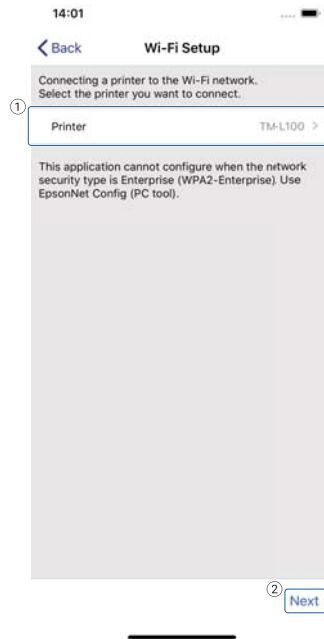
14:01

Back

Wi-Fi Setup

Connecting a printer to the Wi-Fi network. Select the printer you want to connect.

①

Printer

TM-L100 >

This application cannot configure when the network security type is Enterprise (WPA2-Enterprise). Use EpsonNet Config (PC tool).

②

Next